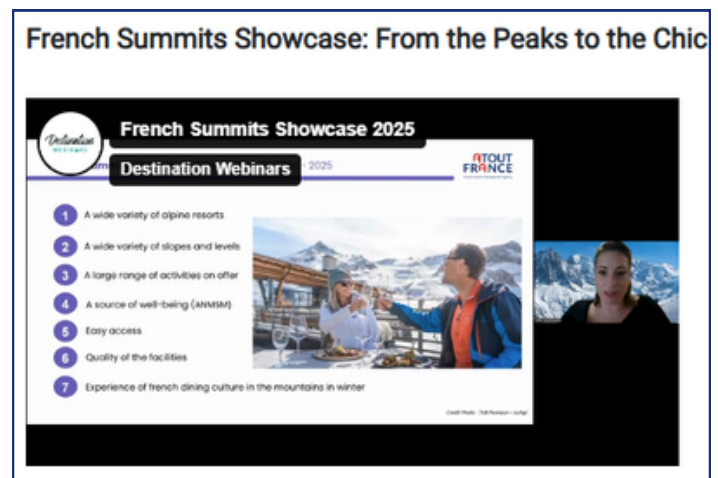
French Summits Showcase: From the Peaks to the Chic

Destination WEBINARS

French Summits Showcase 2025

Destination Webinars

2025

ATOUT FRANCE

1 A wide variety of alpine resorts

2 A wide variety of slopes and levels

3 A large range of activities on offer

4 A source of well-being (ANMSM)

5 Easy access

6 Quality of the facilities

7 Experience of french dining culture in the mountains in winter

Credit Photo : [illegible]